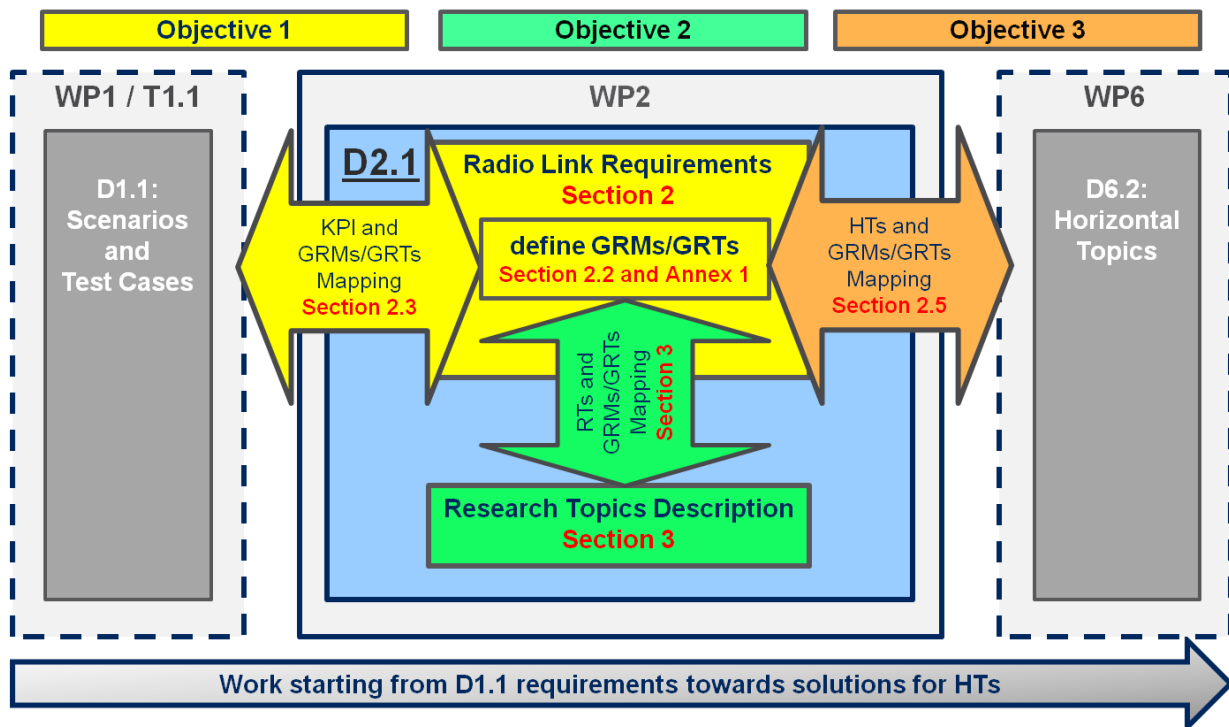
Objective 1

Objective 2

Objective 3

WP1 / T1.1

D1.1: Scenarios and Test Cases

WP2

D2.1

Radio Link Requirements
Section 2

define GRMs/GRTs
Section 2.2 and Annex 1

KPI and GRMs/GRTs Mapping
Section 2.3

HTs and GRMs/GRTs Mapping
Section 2.5

RTs and GRMs/GRTs Mapping
Section 3

Research Topics Description
Section 3

WP6

D6.2: Horizontal Topics

Work starting from D1.1 requirements towards solutions for HTs